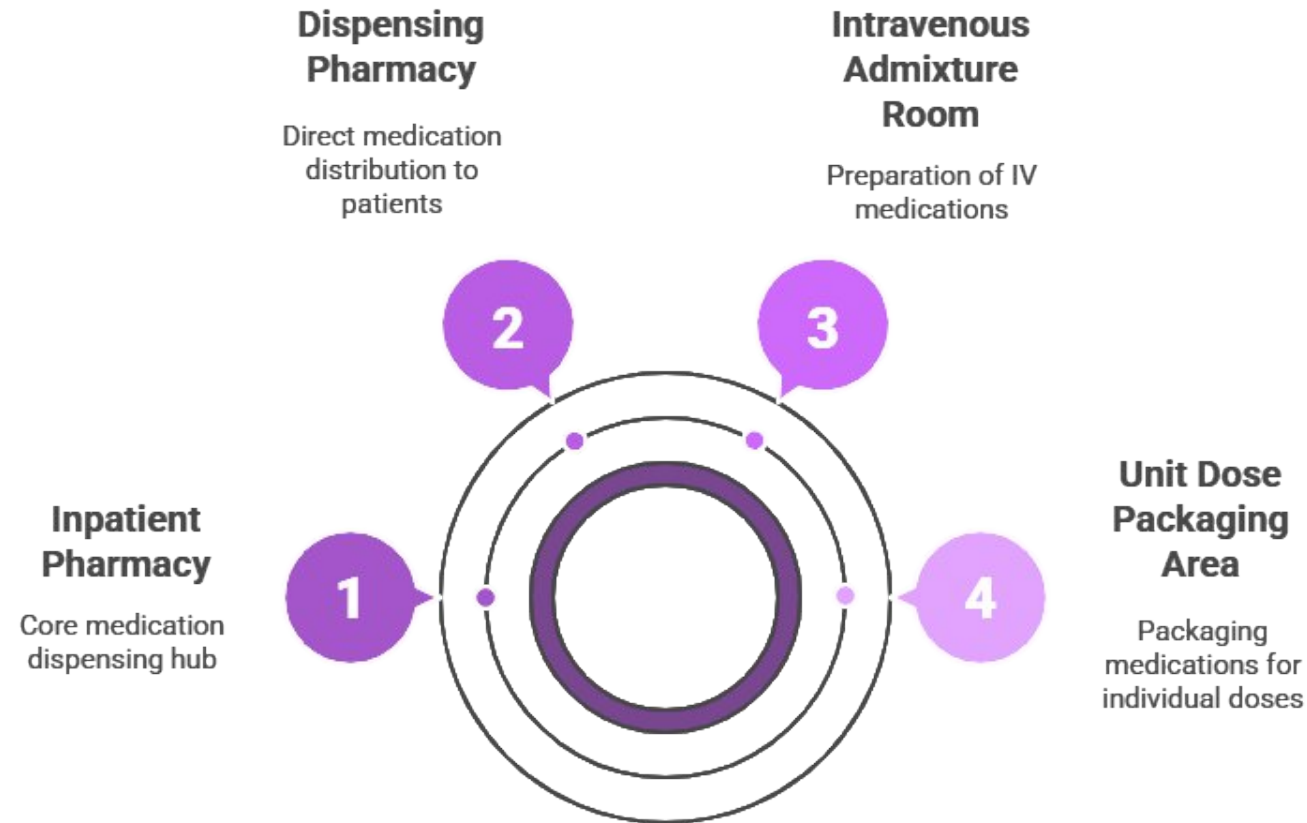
1

Inpatient Pharmacy

Core medication dispensing hub

2

Dispensing Pharmacy

Direct medication distribution to patients

3

Intravenous Admixture Room

Preparation of IV medications

4

Unit Dose Packaging Area

Packaging medications for individual doses